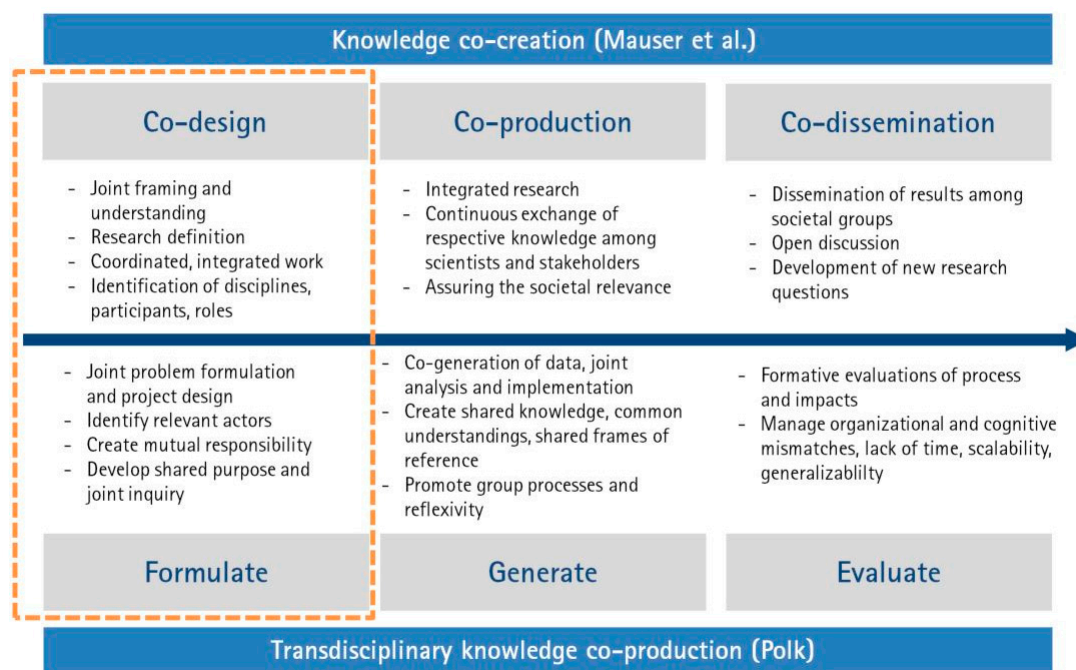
Knowledge co-creation (Mauser et al.)

Co-design

- Joint framing and understanding
- Research definition
- Coordinated, integrated work
- Identification of disciplines, participants, roles

Co-production

- Integrated research
- Continuous exchange of respective knowledge among scientists and stakeholders
- Assuring the societal relevance

Co-dissemination

- Dissemination of results among societal groups
- Open discussion
- Development of new research questions

- Joint problem formulation and project design
- Identify relevant actors
- Create mutual responsibility
- Develop shared purpose and joint inquiry

- Co-generation of data, joint analysis and implementation
- Create shared knowledge, common understandings, shared frames of reference
- Promote group processes and reflexivity

- Formative evaluations of process and impacts
- Manage organizational and cognitive mismatches, lack of time, scalability, generalizablilty

Formulate

Generate

Evaluate

Transdisciplinary knowledge co-production (Polk)